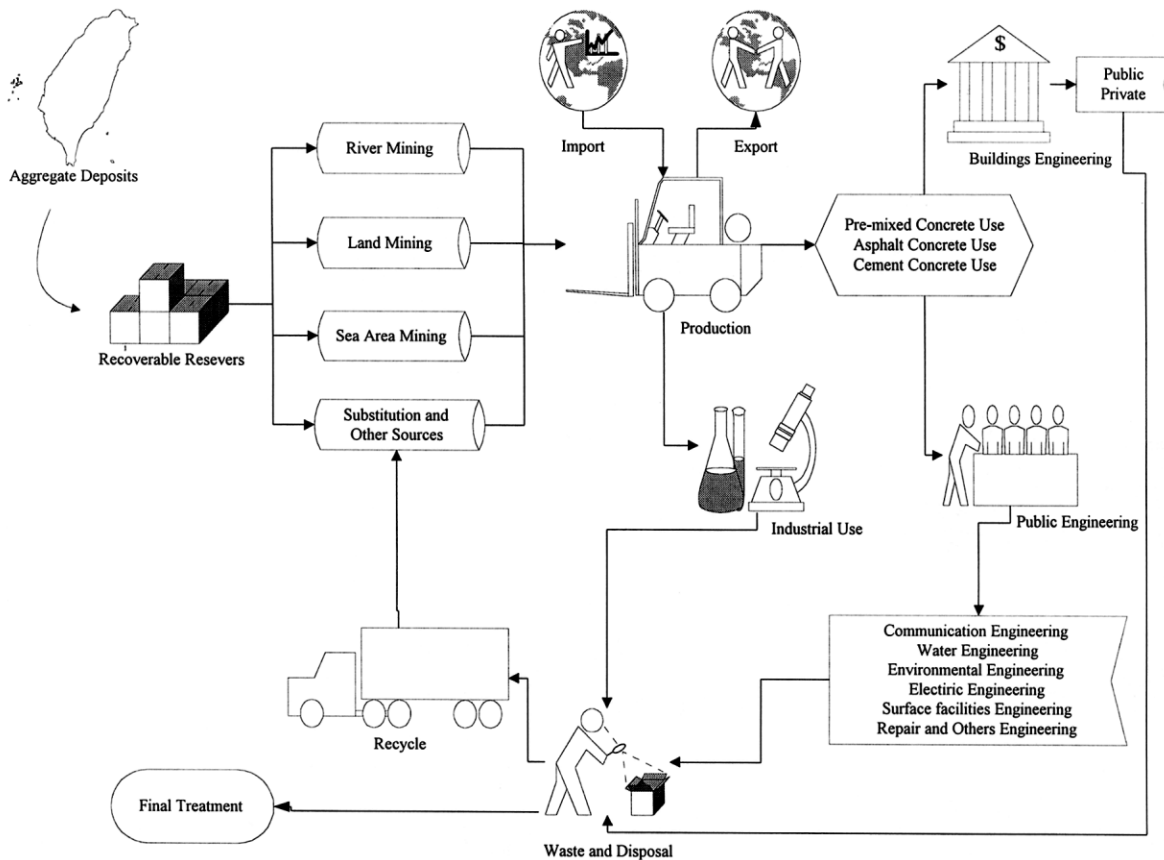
Aggregate Deposits

Recoverable Resevers

River Mining

Land Mining

Sea Area Mining

Substitution and Other Sources

Import

Export

Production

$

Public
Private

Buildings Engineering

Pre-mixed Concrete Use
Asphalt Concrete Use
Cement Concrete Use

Industrial Use

Public Engineering

Communication Engineering
Water Engineering
Environmental Engineering
Electric Engineering
Surface facilities Engineering
Repair and Others Engineering

Recycle

Final Treatment

Waste and Disposal